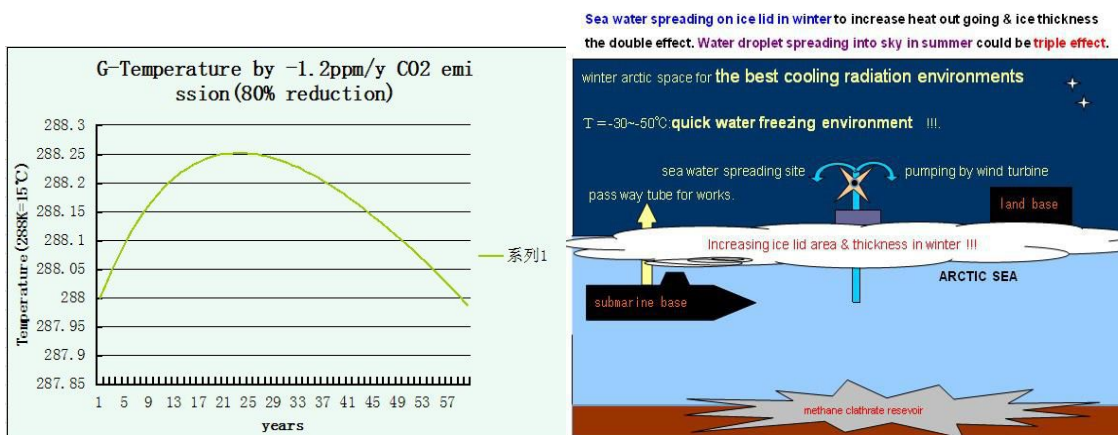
G-Temperature by -1.2ppm/y CO2 emission(80% reduction)

Temperature (288K=15℃)

288.3
288.25
288.2
288.15
288.1
288.05
288
287.95
287.9
287.85

1 5 9 13 17 21 25 29 33 37 41 45 49 53 57

years

系列1

Sea water spreading on ice lid in winter to increase heat out going & ice thickness the double effect. Water droplet spreading into sky in summer could be triple effect.

winter arctic space for the best cooling radiation environments

T=-30~-50℃:quick water freezing environment !!!.

sea water spreading site

pumping by wind turbine

pass way tube for works.

land base

Increasing ice lid area & thickness in winter !!!

ARCTIC SEA

submarine base

methane clathrate resevoir